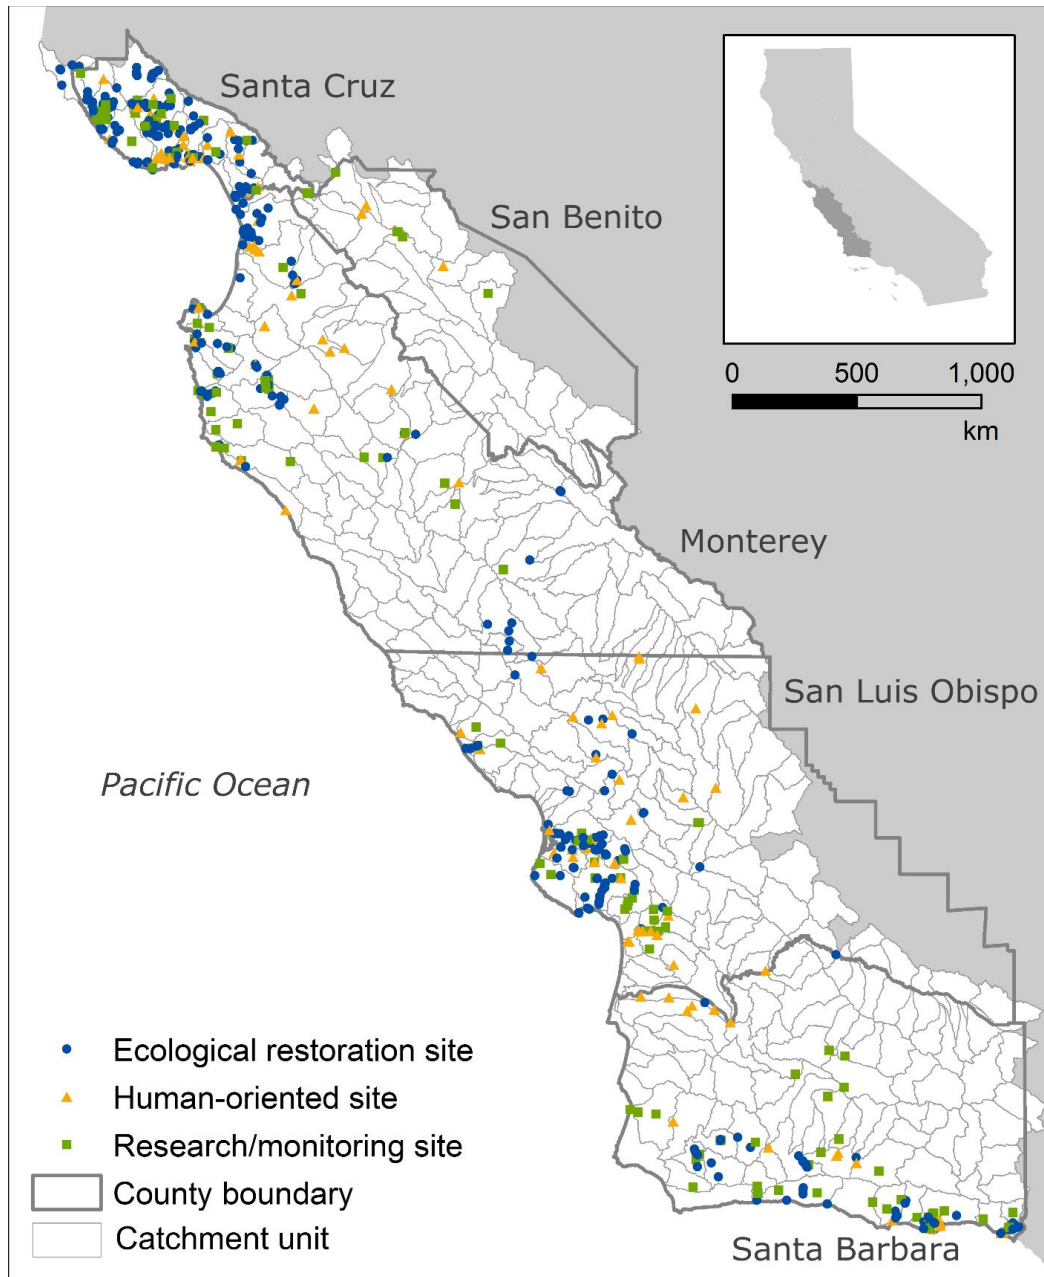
Santa Cruz

San Benito

0 500 1,000
km

Monterey

San Luis Obispo

Pacific Ocean

Ecological restoration site
Human-oriented site
Research/monitoring site
County boundary
Catchment unit

Santa Barbara